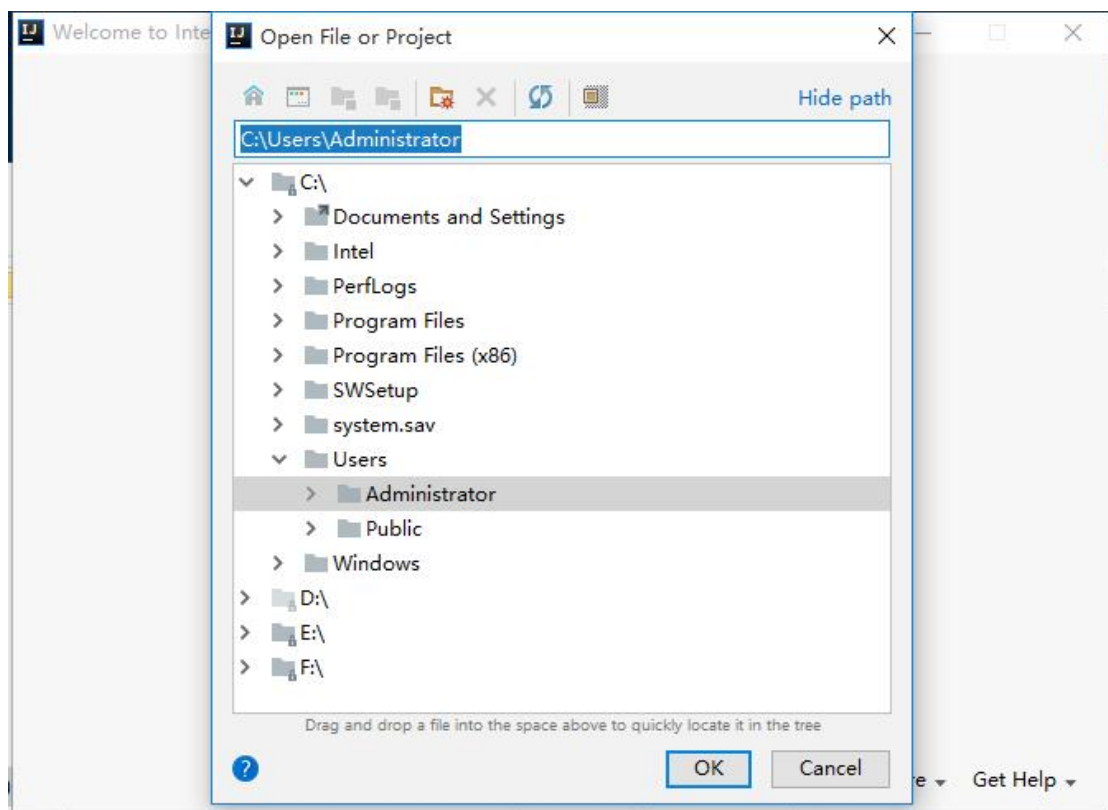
Welcome to Inte

Open File or Project

Hide path

C:\Users\Administrator

C:\

Documents and Settings

Intel

PerfLogs

Program Files

Program Files (x86)

SWSetup

system.sav

Users

Administrator

Public

Windows

D:\

E:\

F:\

Drag and drop a file into the space above to quickly locate it in the tree

?

OK

Cancel

e ▾

Get Help ▾